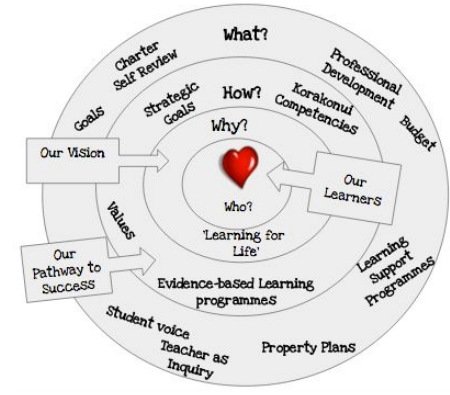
What?

Charter Self Review

Professional Development

Goals

Budget

Strategic Goals

How?

Korakonui Competencies

Why?

Our Vision

Our Learners

Who?

Values

'Learning for Life'

Our Pathway to Success

Evidence-based Learning programmes

Learning Support Programmes

Student voice

Teacher as Inquiry

Property Plans